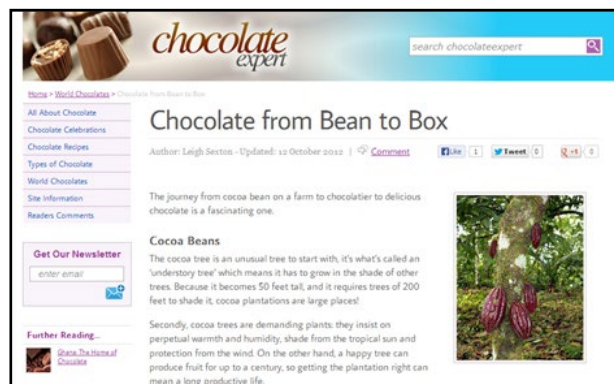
chocolate expert

search chocolateexpert

Home > World Chocolates > Chocolate from Bean to Box

All About Chocolate
Chocolate Celebrations
Chocolate Recipes
Types of Chocolate
World Chocolates
Site Information
Readers Comments

Get Our Newsletter
enter email

Further Reading...
Ghana: The Home of Chocolate

Chocolate from Bean to Box

Author: Leigh Sexton - Updated: 12 October 2012 | Comment

Like 1 Tweet 0 +1 0

The journey from cocoa bean on a farm to chocolatier to delicious chocolate is a fascinating one.

Cocoa Beans

The cocoa tree is an unusual tree to start with, it's what's called an 'understory tree' which means it has to grow in the shade of other trees. Because it becomes 50 feet tall, and it requires trees of 200 feet to shade it, cocoa plantations are large places!

Secondly, cocoa trees are demanding plants: they insist on perpetual warmth and humidity, shade from the tropical sun and protection from the wind. On the other hand, a happy tree can produce fruit for up to a century, so getting the plantation right can mean a long productive life.